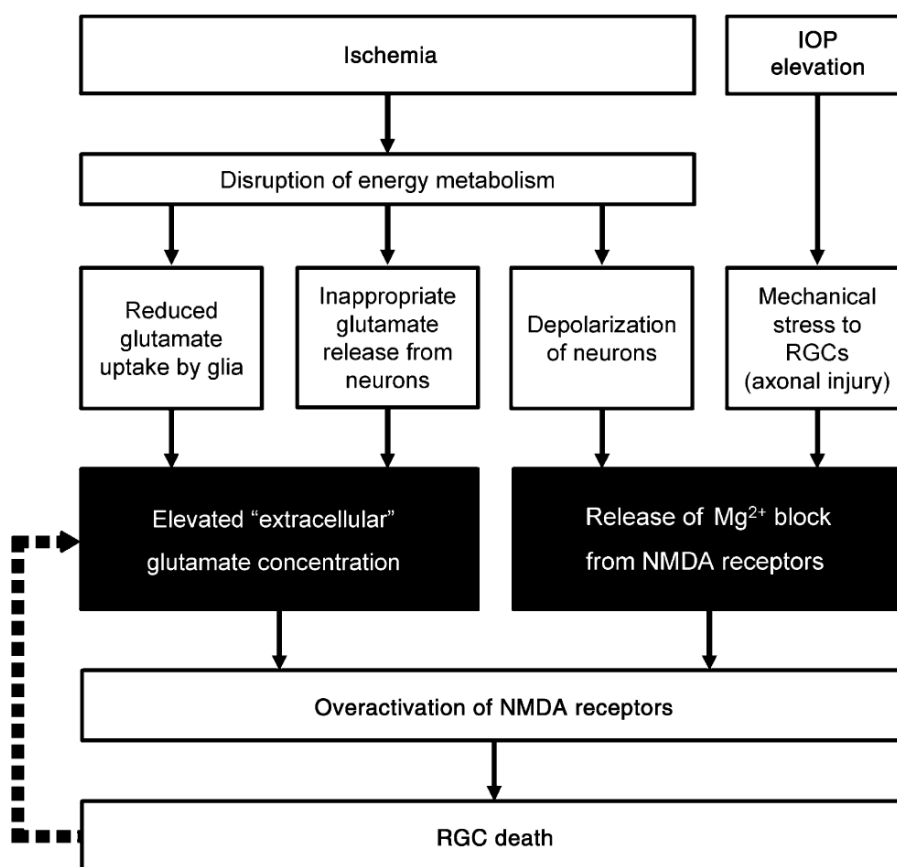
Ischemia

IOP elevation

Disruption of energy metabolism

Reduced glutamate uptake by glia

Inappropriate glutamate release from neurons

Depolarization of neurons

Mechanical stress to RGCs (axonal injury)

Elevated “extracellular” glutamate concentration

Release of $Mg^{2+}$ block from NMDA receptors

Overactivation of NMDA receptors

RGC death